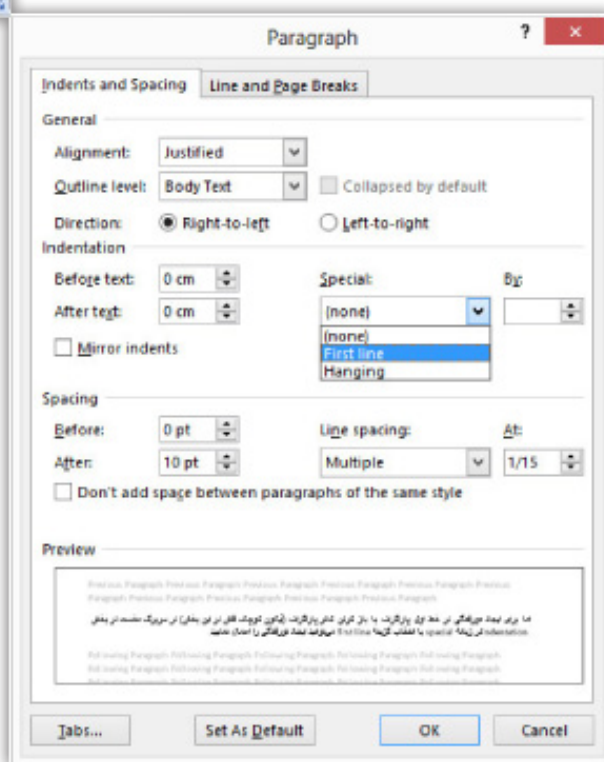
Paragraph

?

Indents and Spacing

Line and Page Breaks

General

Alignment: Justified

Outline level: Body Text

Collapsed by default

Direction: Right-to-left

Left-to-right

Indentation

Before text: 0 cm

Special:

By:

After text: 0 cm

(none)

Mirror indents

(none)

First line

Hanging

Spacing

Before: 0 pt

Line spacing:

At:

After: 10 pt

Multiple

1/15

Don't add space between paragraphs of the same style

Preview

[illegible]

Tabs...

Set As Default

OK

Cancel